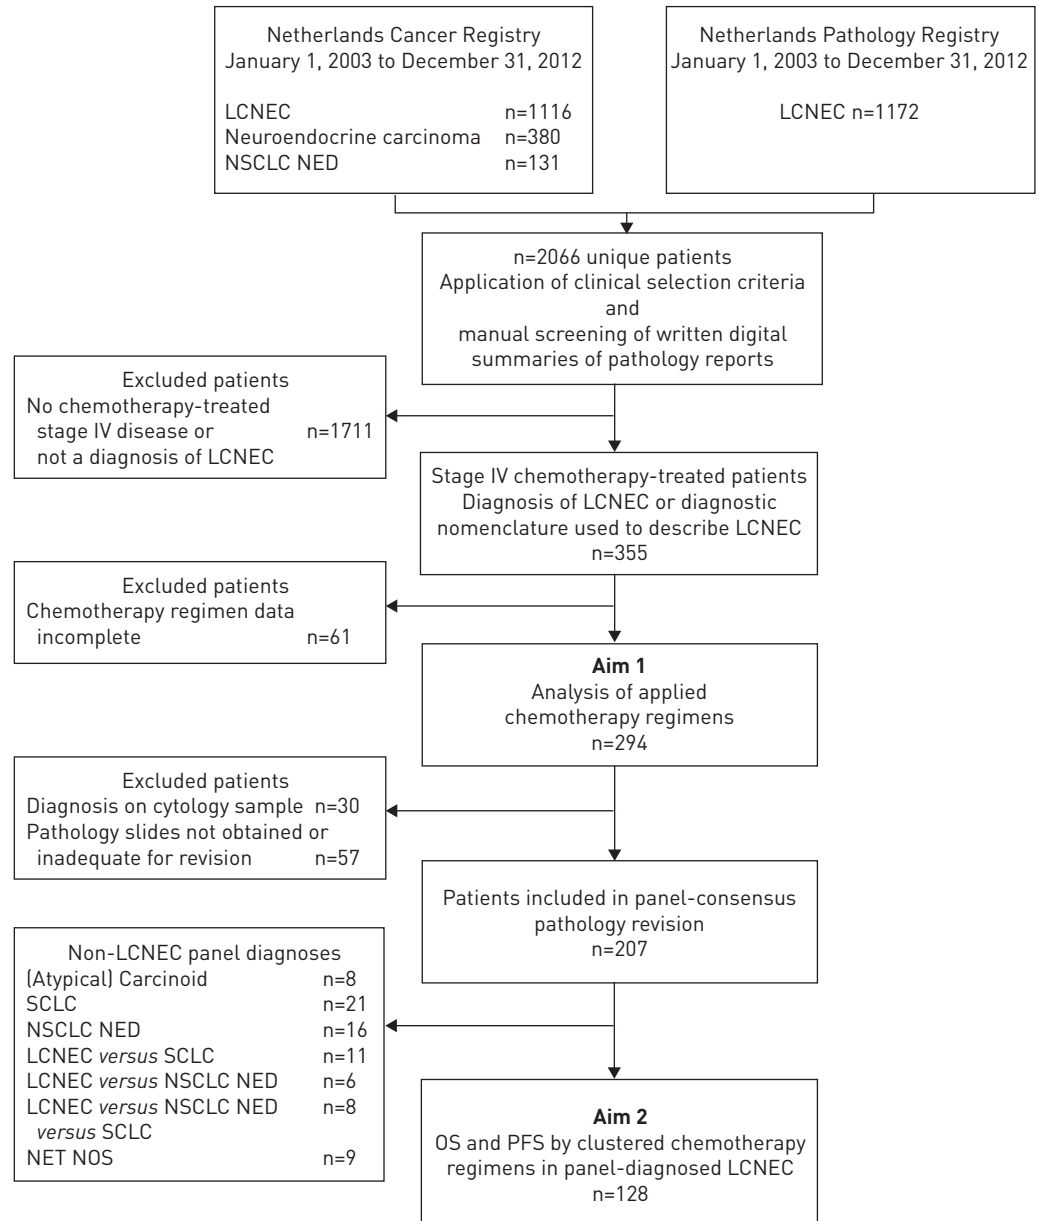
Netherlands Cancer Registry
January 1, 2003 to December 31, 2012

LCNEC n=1116
Neuroendocrine carcinoma n=380
NSCLC NED n=131

Netherlands Pathology Registry
January 1, 2003 to December 31, 2012

LCNEC n=1172

n=2066 unique patients
Application of clinical selection criteria
and
manual screening of written digital summaries of pathology reports

Excluded patients
No chemotherapy-treated stage IV disease or not a diagnosis of LCNEC n=1711

Stage IV chemotherapy-treated patients
Diagnosis of LCNEC or diagnostic nomenclature used to describe LCNEC
n=355

Excluded patients
Chemotherapy regimen data incomplete n=61

**Aim 1**
Analysis of applied chemotherapy regimens
n=294

Excluded patients
Diagnosis on cytology sample n=30
Pathology slides not obtained or inadequate for revision n=57

Patients included in panel-consensus pathology revision
n=207

Non-LCNEC panel diagnoses
(Atypical) Carcinoid n=8
SCLC n=21
NSCLC NED n=16
LCNEC *versus* SCLC n=11
LCNEC *versus* NSCLC NED n=6
LCNEC *versus* NSCLC NED *versus* SCLC n=8
NET NOS n=9

**Aim 2**
OS and PFS by clustered chemotherapy regimens in panel-diagnosed LCNEC
n=128